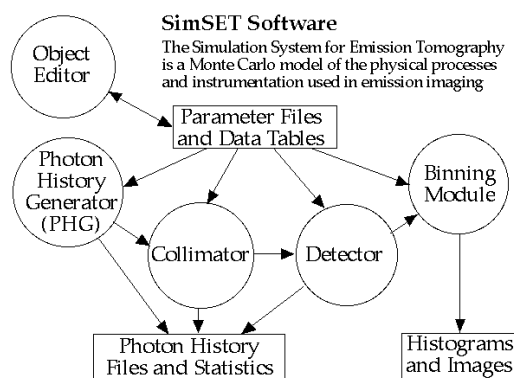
SimSET Software

The Simulation System for Emission Tomography is a Monte Carlo model of the physical processes and instrumentation used in emission imaging

Object Editor

Parameter Files and Data Tables

Photon History Generator (PHG)

Binning Module

Collimator

Detector

Photon History Files and Statistics

Histograms and Images